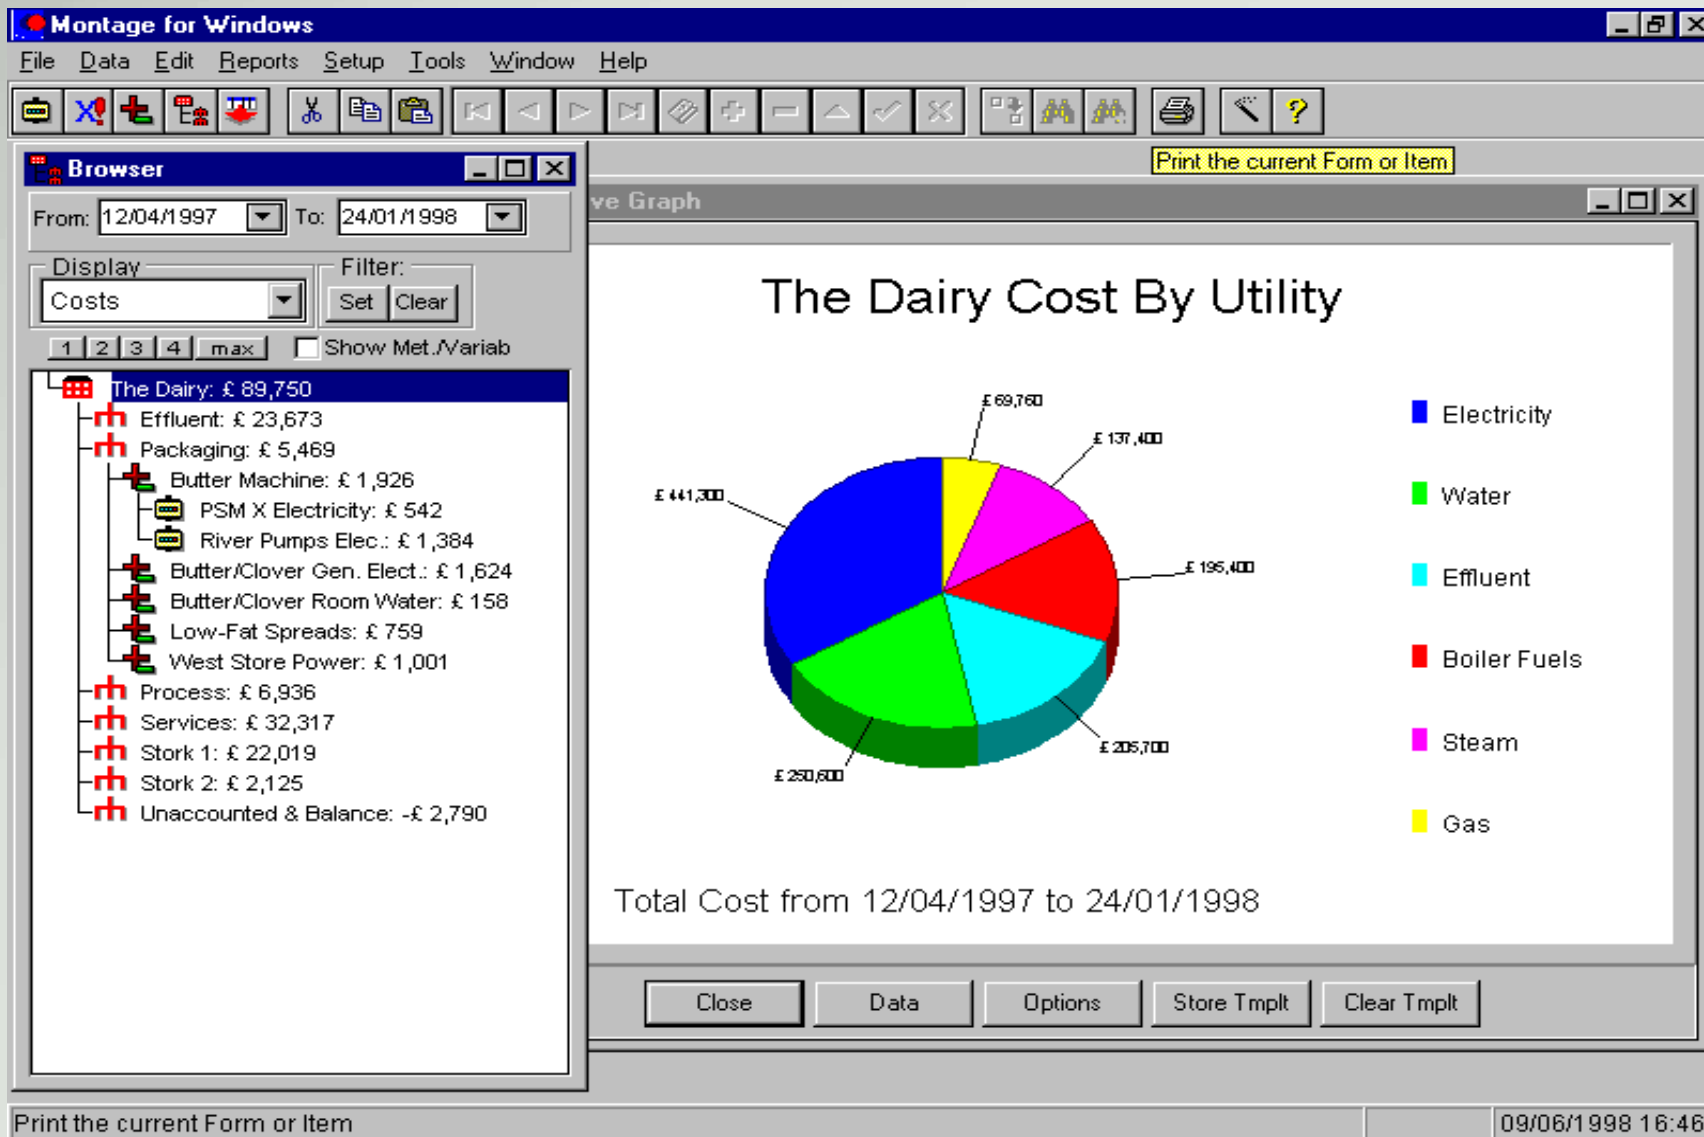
Montage for Windows

File Data Edit Reports Setup Tools Window Help

Print the current Form or Item

Browser

From: 12/04/1997 To: 24/01/1998

Display
Costs

Filter:
Set Clear

1 2 3 4 max Show Met./Variab

The Dairy: £ 89,750
Effluent: £ 23,673
Packaging: £ 5,469
Butter Machine: £ 1,926
PSM X Electricity: £ 542
River Pumps Elec.: £ 1,384
Butter/Clover Gen. Elect.: £ 1,624
Butter/Clover Room Water: £ 158
Low-Fat Spreads: £ 759
West Store Power: £ 1,001
Process: £ 6,936
Services: £ 32,317
Stork 1: £ 22,019
Stork 2: £ 2,125
Unaccounted & Balance: -£ 2,790

ve Graph

The Dairy Cost By Utility

£ 69,760
£ 137,400
£ 441,300
£ 195,400
£ 205,700
£ 250,600

Electricity
Water
Effluent
Boiler Fuels
Steam
Gas

Total Cost from 12/04/1997 to 24/01/1998

Close Data Options Store Tmplt Clear Tmplt

Print the current Form or Item
09/06/1998 16:46